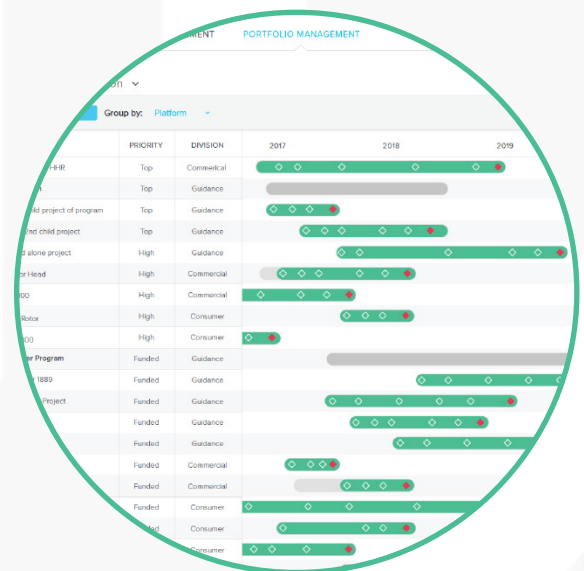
MENT PORTFOLIO MANAGEMENT

on

Group by: Platform

| | PRIORITY | DIVISION | 2017 | 2018 | 2019 |
|---|---|---|---|---|---|
| HHR | Top | Commercial | | | |
| | Top | Guidance | | | |
| ld project of program | Top | Guidance | | | |
| nd child project | Top | Guidance | | | |
| d alone project | High | Guidance | | | |
| r Head | High | Commercial | | | |
| 00 | High | Commercial | | | |
| Rotor | High | Consumer | | | |
| 00 | High | Consumer | | | |
| r Program | Funded | Guidance | | | |
| 1880 | Funded | Guidance | | | |
| Project | Funded | Guidance | | | |
| | Funded | Guidance | | | |
| | Funded | Guidance | | | |
| | Funded | Commercial | | | |
| | Funded | Commercial | | | |
| | Funded | Consumer | | | |
| | ded | Consumer | | | |
| | | Consumer | | | |